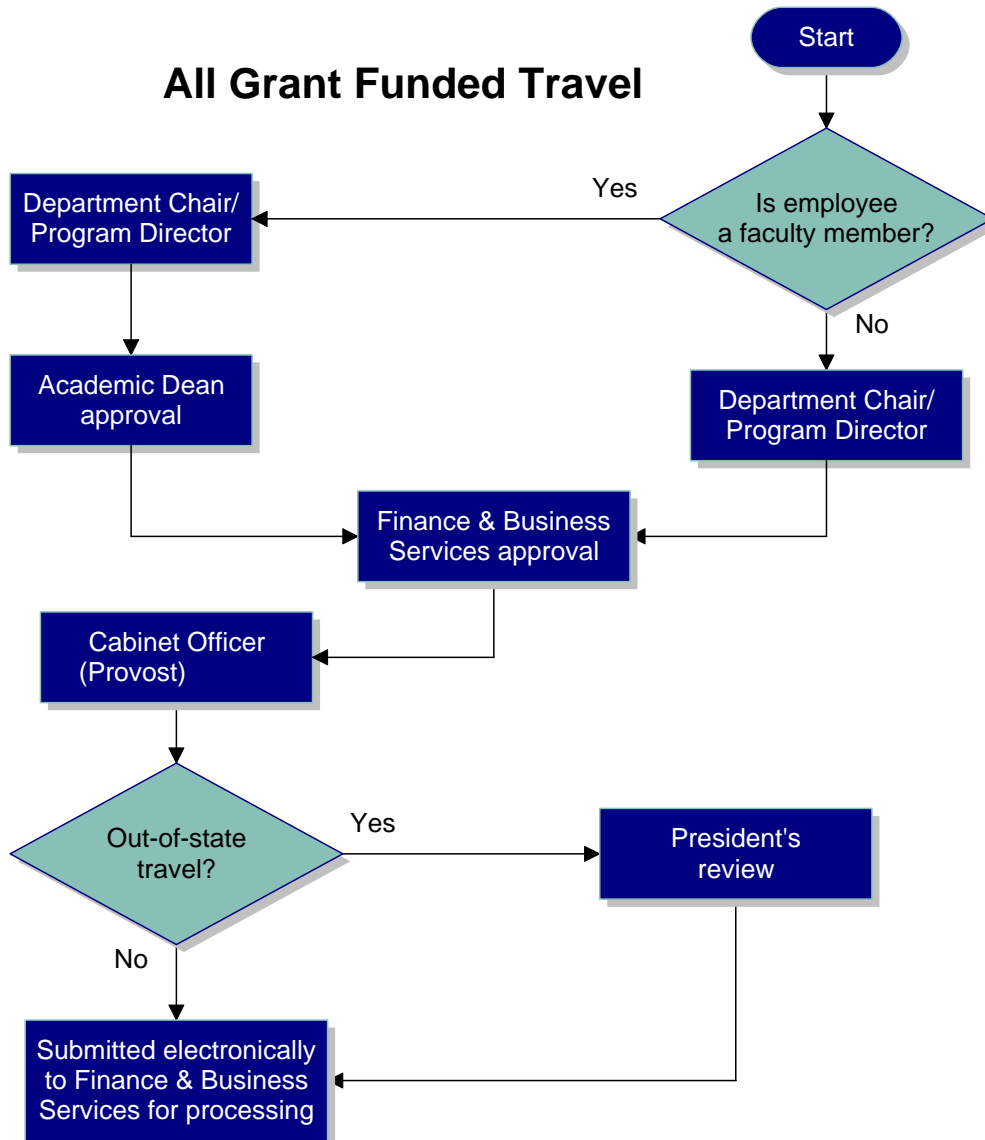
Start

All Grant Funded Travel

Is employee a faculty member?

Yes

Department Chair/ Program Director

No

Academic Dean approval

Department Chair/ Program Director

Finance & Business Services approval

Cabinet Officer (Provost)

Out-of-state travel?

Yes

President's review

No

Submitted electronically to Finance & Business Services for processing